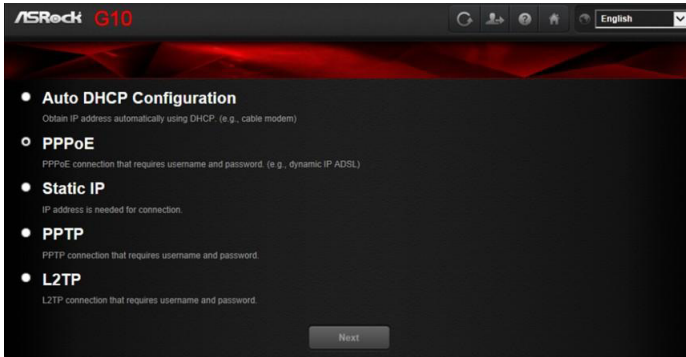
ASRock G10

English

Auto DHCP Configuration
Obtain IP address automatically using DHCP. (e.g., cable modem)

PPPoE
PPPoE connection that requires username and password. (e.g., dynamic IP ADSL)

Static IP
IP address is needed for connection.

PPTP
PPTP connection that requires username and password.

L2TP
L2TP connection that requires username and password.

Next